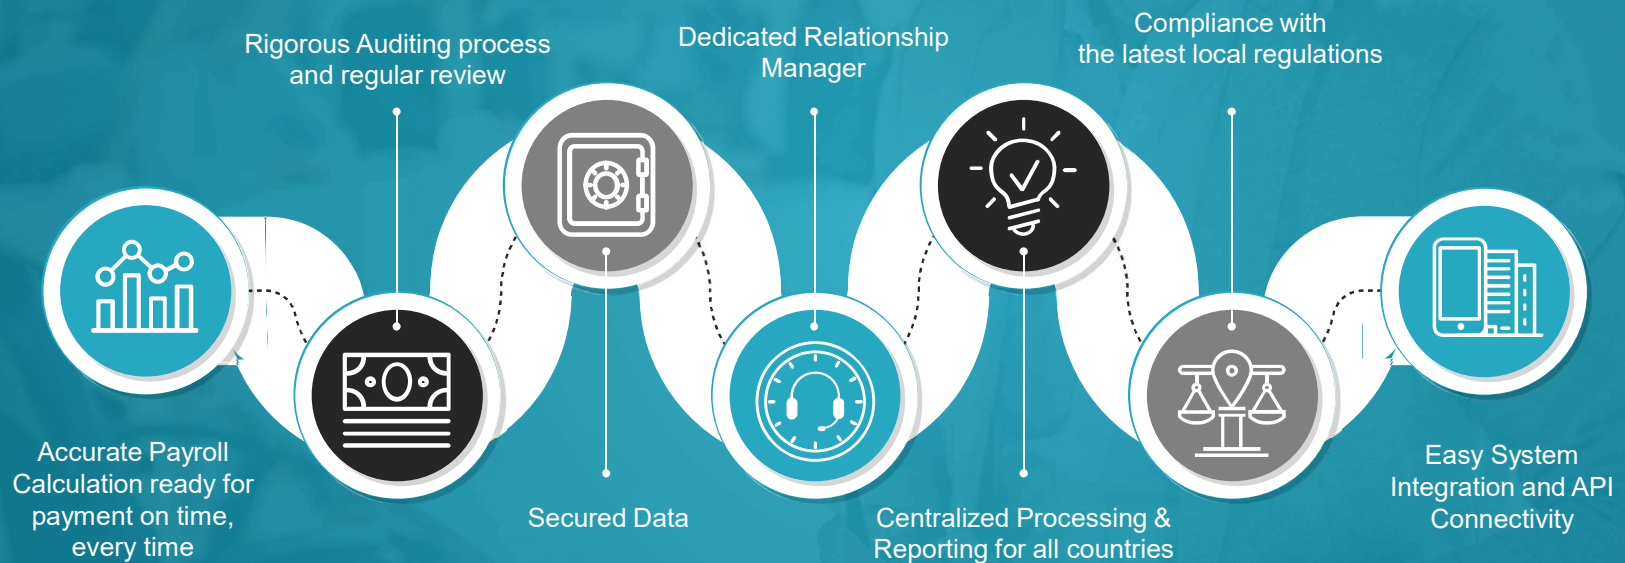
Rigorous Auditing process and regular review

Dedicated Relationship Manager

Compliance with the latest local regulations

Accurate Payroll Calculation ready for payment on time, every time

Secured Data

Centralized Processing & Reporting for all countries

Easy System Integration and API Connectivity